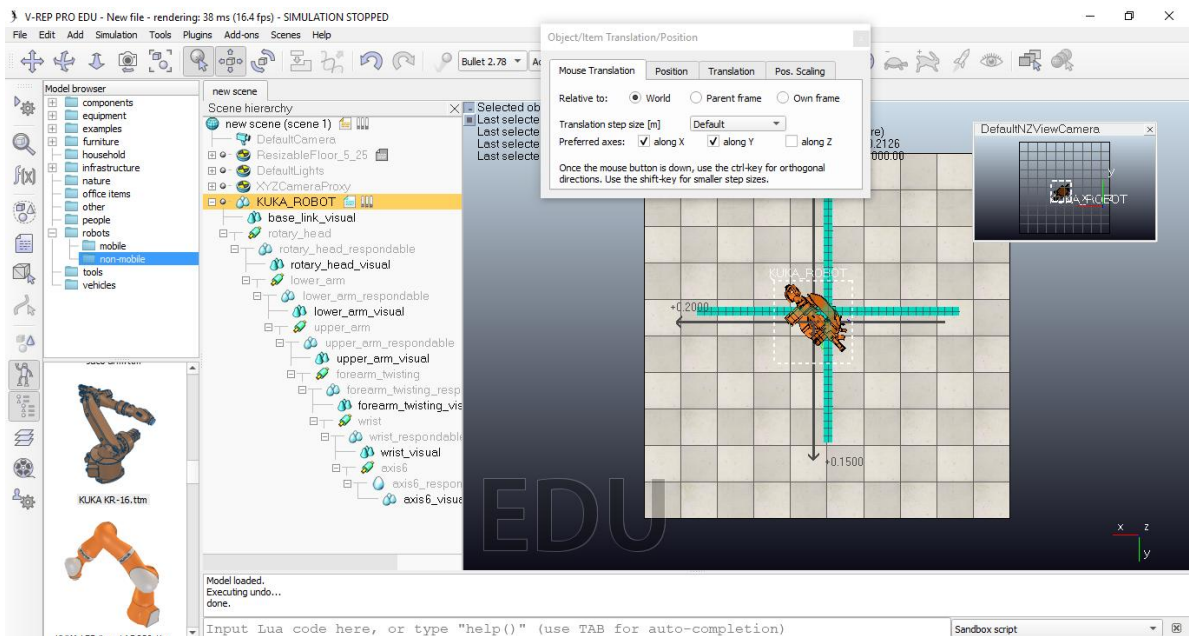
V-REP PRO EDU - New file - rendering: 38 ms (16.4 fps) - SIMULATION STOPPED

File Edit Add Simulation Tools Plugins Add-ons Scenes Help

Bullet 2.78

Model browser

components
equipment
examples
furniture
household
infrastructure
nature
office items
other
people
robots
mobile
non-mobile
tools
vehicles

KUKA KR-16.ttm

new scene

Scene hierarchy

new scene (scene 1)
DefaultCamera
ResizableFloor_5_25
DefaultLights
XYZCameraProxy
KUKA_ROBOT
base_link_visual
rotary_head
rotary_head_respondable
rotary_head_visual
lower_arm
lower_arm_respondable
lower_arm_visual
upper_arm
upper_arm_respondable
upper_arm_visual
forearm_twisting
forearm_twisting_resp
forearm_twisting_vis
wrist
wrist_respondable
wrist_visual
axis6
axis6_respon
axis6_visua

Selected ob
Last selecte
Last selecte
Last selecte

re)
.2126
000.00

Object/Item Translation/Position

Mouse Translation | Position | Translation | Pos. Scaling

Relative to: World Parent frame Own frame

Translation step size [m] Default

Preferred axes: along X along Y along Z

Once the mouse button is down, use the ctrl-key for orthogonal directions. Use the shift-key for smaller step sizes.

DefaultNZViewCamera

KUKA_ROBOT

KUKA_ROBOT

+0.2000

+0.1500

EDU

x z
y

y

Model loaded.
Executing undo...
done.

Input Lua code here, or type "help()" (use TAB for auto-completion)

Sandbox script